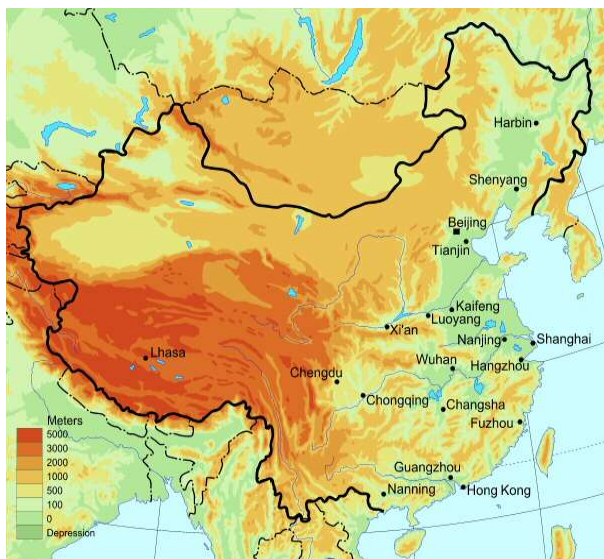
Harbin
Shenyang
Beijing
Tianjin
Kaifeng
Luoyang
Xi'an
Nanjing
Shanghai
Lhasa
Chengdu
Wuhan
Hangzhou
Chongqing
Changsha
Fuzhou
Guangzhou
Nanning
Hong Kong

Meters
5000
3000
2000
1000
500
100
0
Depression